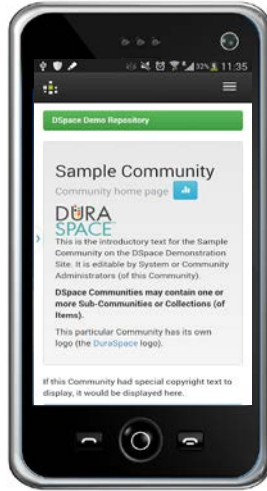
33% 11:35

DSpace Demo Repository

Sample Community

Community home page

DURA SPACE

This is the introductory text for the Sample Community on the DSpace Demonstration Site. It is editable by System or Community Administrators (of this Community).

DSpace Communities may contain one or more Sub-Communities or Collections (of Items).

This particular Community has its own logo (the DuraSpace logo).

If this Community had special copyright text to display, it would be displayed here.